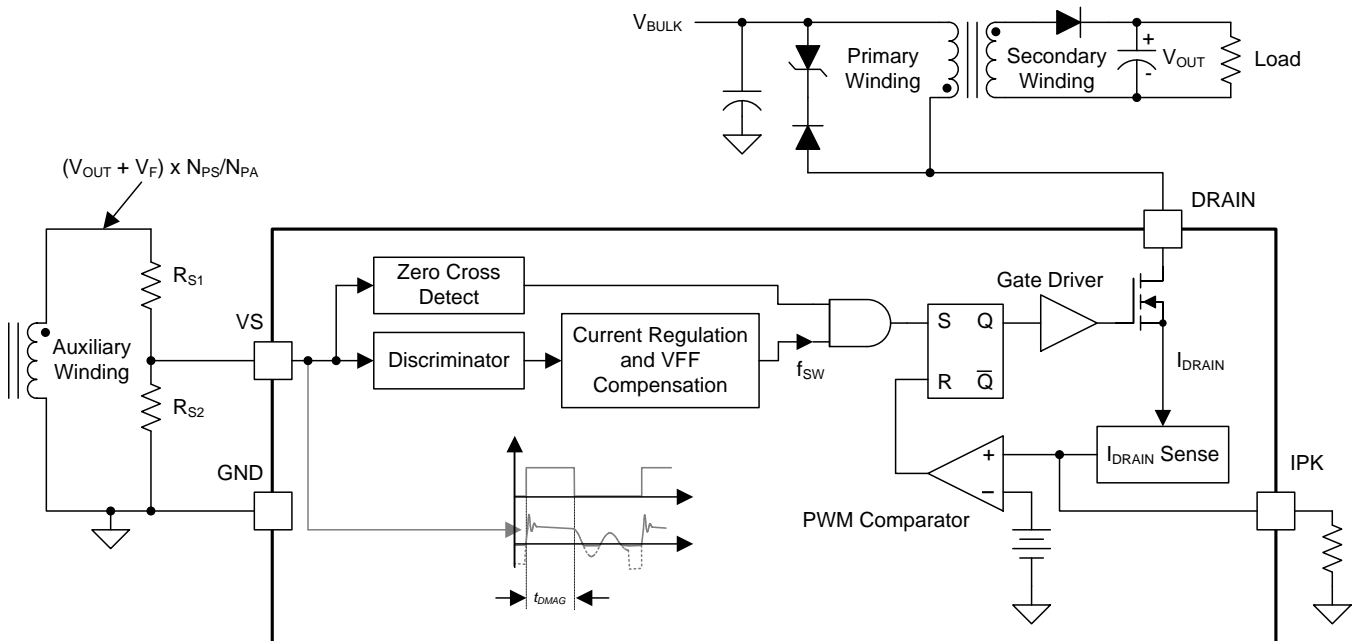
$V_{BULK}$

Primary Winding

Secondary Winding

+

-

$V_{OUT}$

Load

$(V_{OUT} + V_F) \times N_{PS}/N_{PA}$

DRAIN

$R_{S1}$

Zero Cross Detect

Gate Driver

VS

Auxiliary Winding

Discriminator

Current Regulation and VFF Compensation

$f_{SW}$

S

Q

R

$\overline{Q}$

$I_{DRAIN}$

$R_{S2}$

GND

$I_{DRAIN}$ Sense

+

−

IPK

PWM Comparator

$t_{DMAG}$